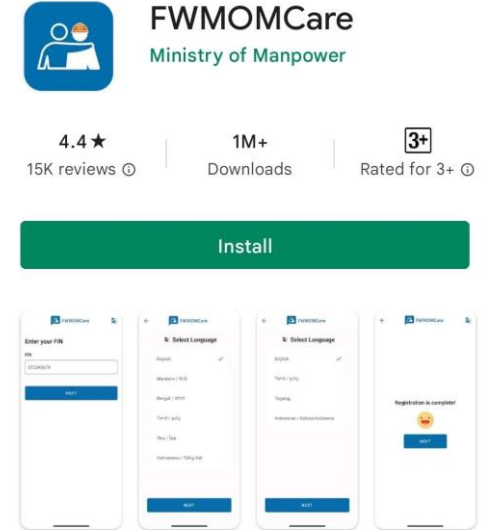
FWMOMCare
Ministry of Manpower

4.4★
15K reviews ⓘ

1M+
Downloads

3+
Rated for 3+ ⓘ

Install

FWMOMCare
Enter your FIN
FIN
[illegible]
NEXT

FWMOMCare
Select Language
English
Mandarin / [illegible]
Bengali / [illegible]
Tamil / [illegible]
Thai / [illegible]
Vietnamese / Tiếng Việt
NEXT

FWMOMCare
Select Language
English
Tamil / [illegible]
Tagalog
Indonesian / Bahasa Indonesia
NEXT

FWMOMCare
Registration is complete!
NEXT